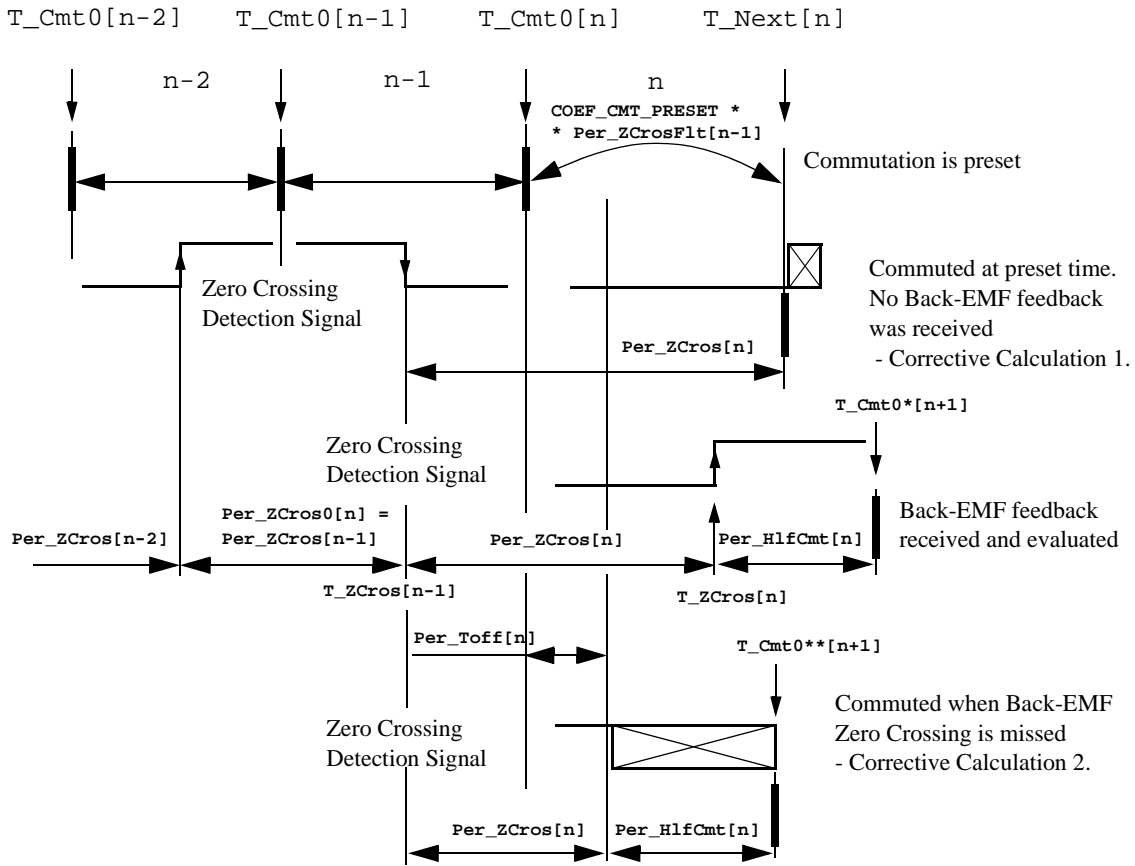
T_Cmt0[n-2]    T_Cmt0[n-1]    T_Cmt0[n]    T_Next[n]

n-2    n-1    n

COEF_CMT_PRESET *
* Per_ZCrosFlt[n-1]

Commutation is preset

Zero Crossing
Detection Signal

Commuted at preset time.
No Back-EMF feedback
was received
- Corrective Calculation 1.

Per_ZCros[n]

T_Cmt0*[n+1]

Zero Crossing
Detection Signal

Back-EMF feedback
received and evaluated

Per_ZCros[n-2]

Per_ZCros0[n] =
Per_ZCros[n-1]

Per_ZCros[n]

Per_HlfCmt[n]

T_ZCros[n-1]

T_ZCros[n]

Per_Toff[n]

T_Cmt0**[n+1]

Zero Crossing
Detection Signal

Commuted when Back-EMF
Zero Crossing is missed
- Corrective Calculation 2.

Per_ZCros[n]    Per_HlfCmt[n]